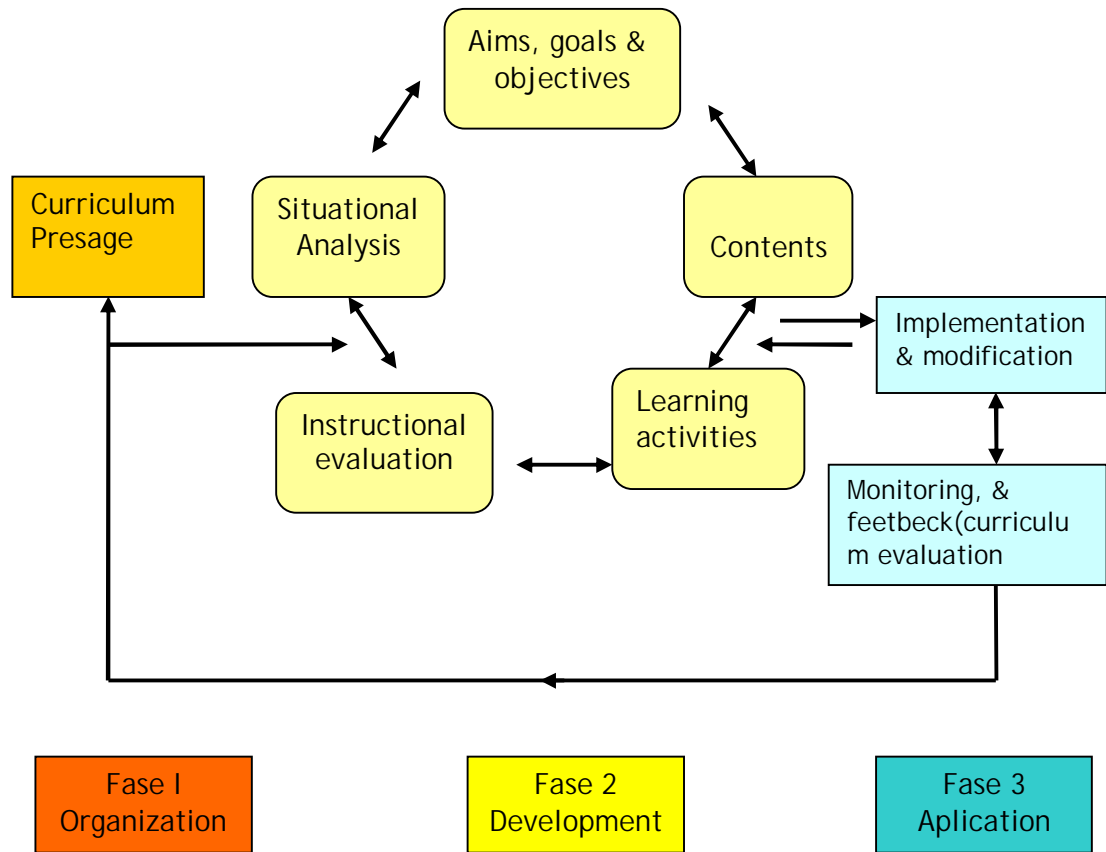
Aims, goals & objectives

Curriculum Presage

Situational Analysis

Contents

Implementation & modification

Instructional evaluation

Learning activities

Monitoring, & feetbeck(curriculu m evaluation

Fase I Organization

Fase 2 Development

Fase 3 Aplication